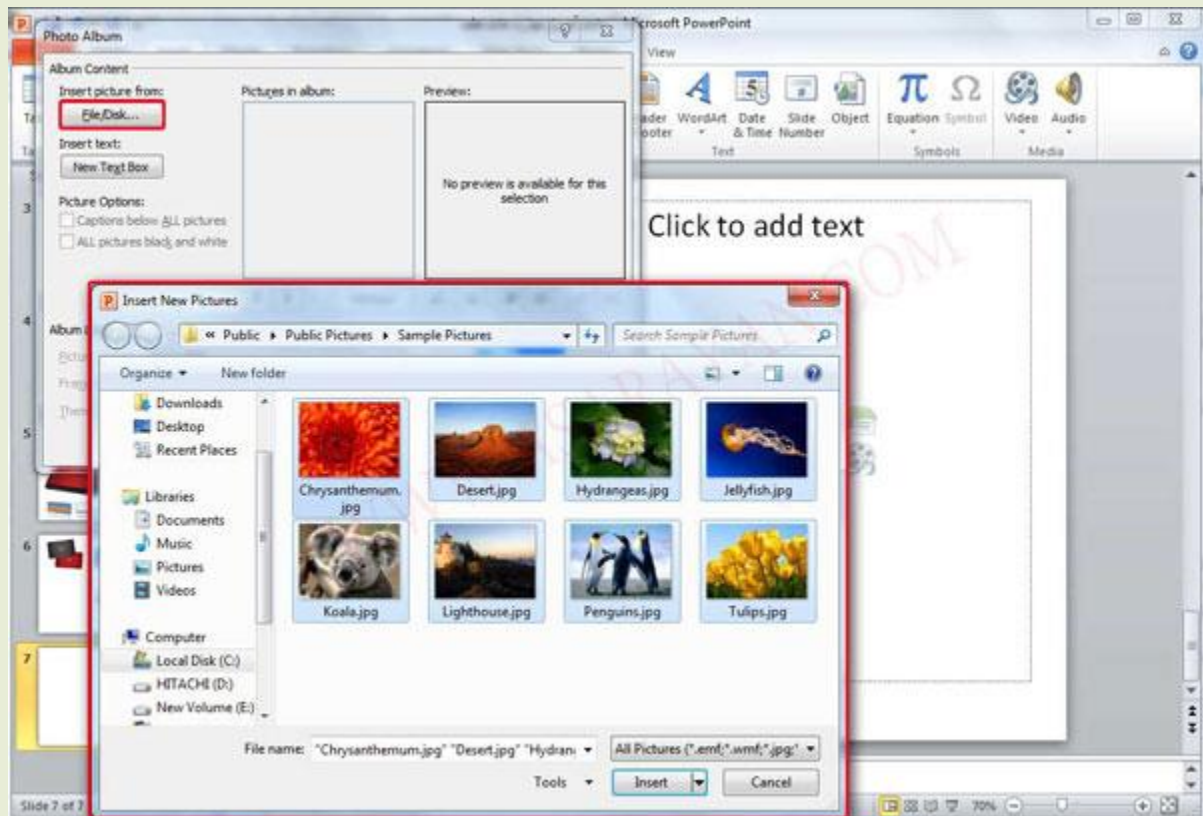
Microsoft PowerPoint

View

Header & Footer | WordArt | Date & Time | Slide Number | Object | Equation | Symbol | Video | Audio
Text | Symbols | Media

Photo Album

Album Content
Insert picture from:
File/Disk...
Insert text:
New Text Box
Picture Options:
Captions below ALL pictures
ALL pictures black and white

Pictures in album:

Preview:
No preview is available for this selection

Click to add text

Insert New Pictures

« Public ▸ Public Pictures ▸ Sample Pictures

Search Sample Pictures

Organize ▾ New folder

Downloads
Desktop
Recent Places
Libraries
Documents
Music
Pictures
Videos
Computer
Local Disk (C:)
HITACHI (D:)
New Volume (E:)

Chrysanthemum.jpg
Desert.jpg
Hydrangeas.jpg
Jellyfish.jpg
Koala.jpg
Lighthouse.jpg
Penguins.jpg
Tulips.jpg

File name: "Chrysanthemum.jpg" "Desert.jpg" "Hydran

All Pictures (*.emf;*.wmf;*.jpg;*

Tools ▾ Insert Cancel

Slide 7 of 7

70%